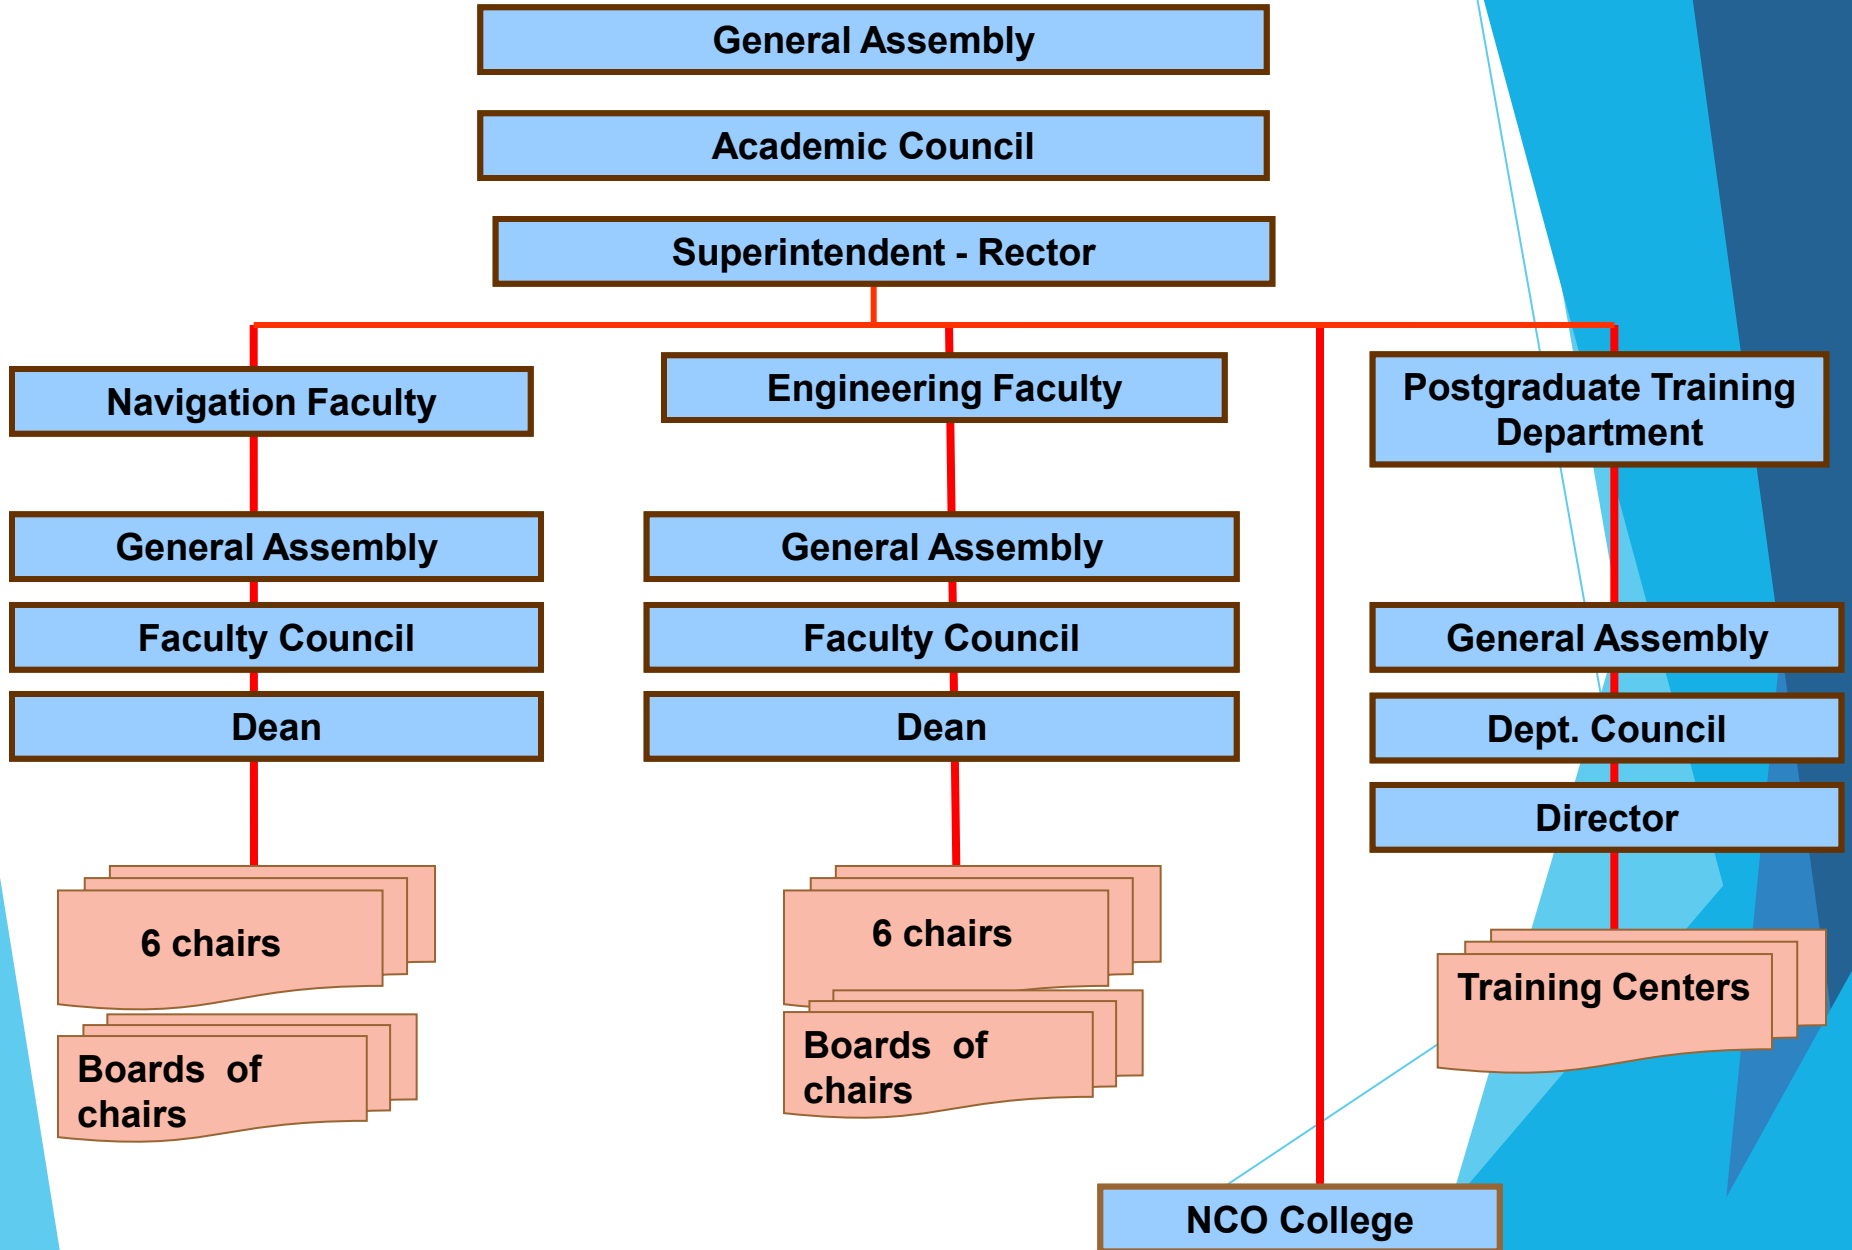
General Assembly

Academic Council

Superintendent - Rector

Navigation Faculty

General Assembly

Faculty Council

Dean

6 chairs

Boards of chairs

Engineering Faculty

General Assembly

Faculty Council

Dean

6 chairs

Boards of chairs

Postgraduate Training Department

General Assembly

Dept. Council

Director

Training Centers

NCO College